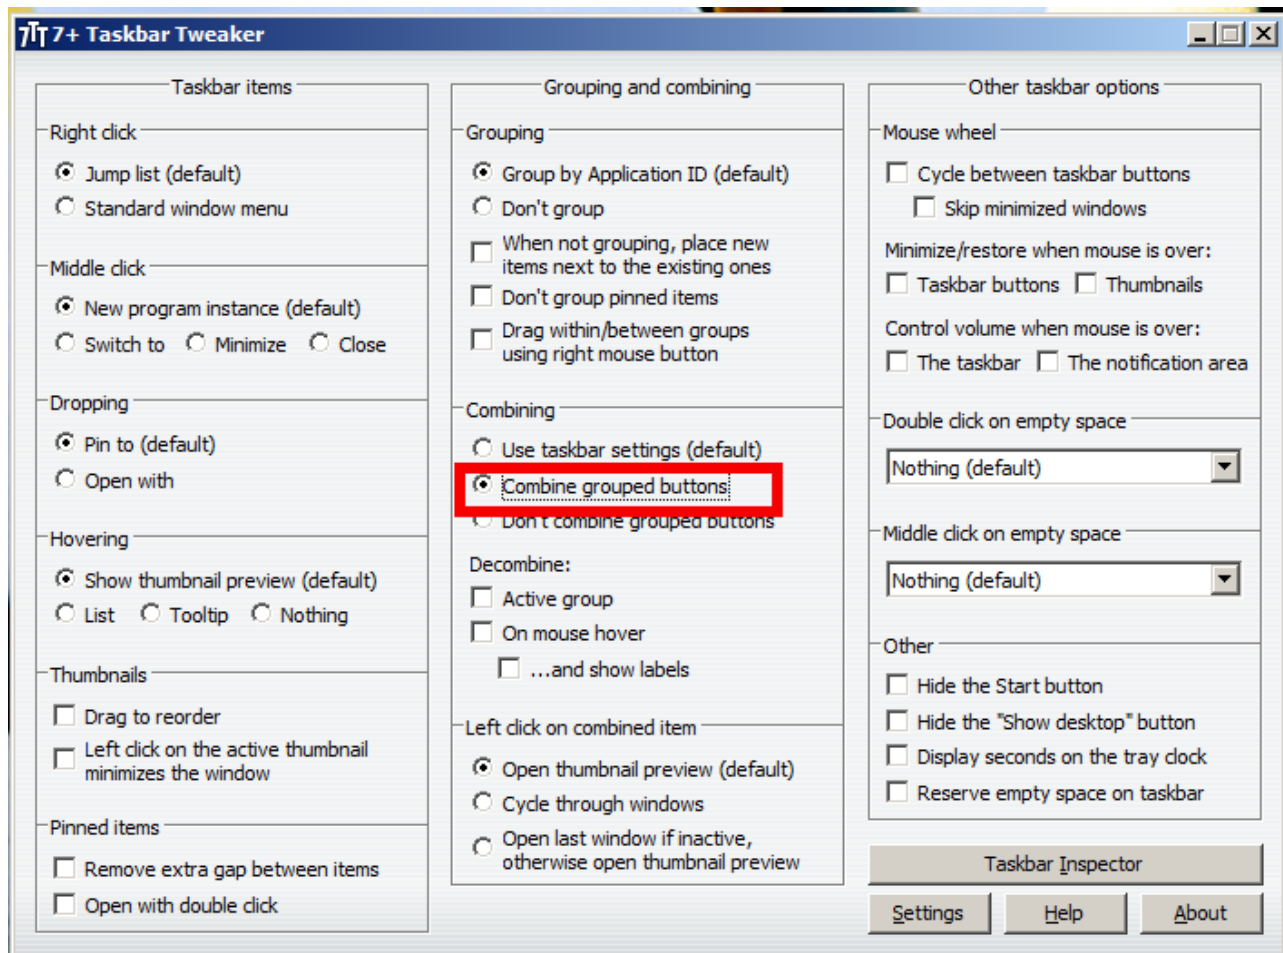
7+ Taskbar Tweaker

Taskbar items

Right click
Jump list (default)
Standard window menu

Middle click
New program instance (default)
Switch to
Minimize
Close

Dropping
Pin to (default)
Open with

Hovering
Show thumbnail preview (default)
List
Tooltip
Nothing

Thumbnails
Drag to reorder
Left click on the active thumbnail minimizes the window

Pinned items
Remove extra gap between items
Open with double click

Grouping and combining

Grouping
Group by Application ID (default)
Don't group
When not grouping, place new items next to the existing ones
Don't group pinned items
Drag within/between groups using right mouse button

Combining
Use taskbar settings (default)
Combine grouped buttons
Don't combine grouped buttons

Decombine:
Active group
On mouse hover
...and show labels

Left click on combined item
Open thumbnail preview (default)
Cycle through windows
Open last window if inactive, otherwise open thumbnail preview

Other taskbar options

Mouse wheel
Cycle between taskbar buttons
Skip minimized windows
Minimize/restore when mouse is over:
Taskbar buttons
Thumbnails
Control volume when mouse is over:
The taskbar
The notification area

Double click on empty space
Nothing (default)

Middle click on empty space
Nothing (default)

Other
Hide the Start button
Hide the "Show desktop" button
Display seconds on the tray clock
Reserve empty space on taskbar

Taskbar Inspector
Settings
Help
About